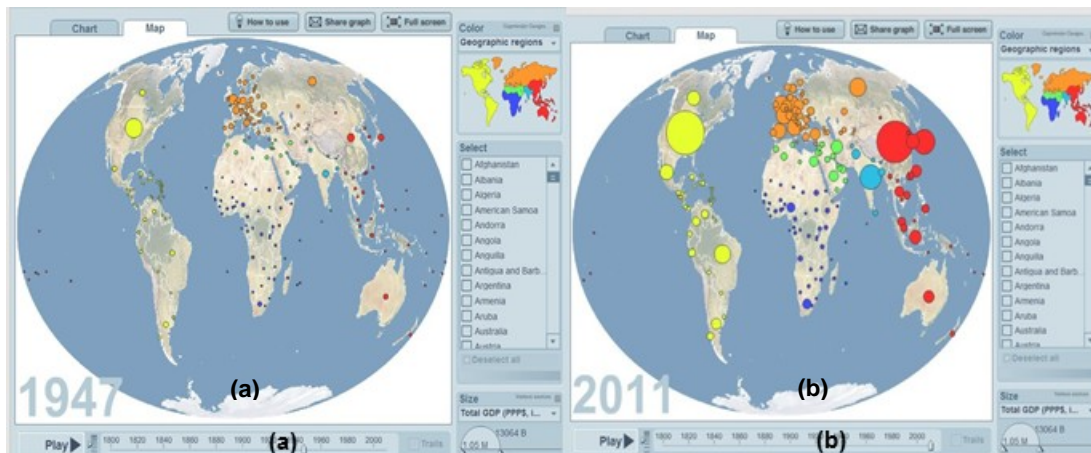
Chart
Map
How to use
Share graph
Full screen
Color
Geographic regions
Select
Afghanistan
Albania
Algeria
American Samoa
Andorra
Angola
Anguilla
Antigua and Barb...
Argentina
Armenia
Aruba
Australia
Austria
Deselect all
1947
(a)
Size
Total GDP (PPP$, i...
13064 B
1.05 M
Play
1800 1820 1840 1860 1880 1900 1920 1940 1960 1980 2000
(a)
Trails

Chart
Map
How to use
Share graph
Full screen
Color
Geographic regions
Select
Afghanistan
Albania
Algeria
American Samoa
Andorra
Angola
Anguilla
Antigua and Barb...
Argentina
Armenia
Aruba
Australia
Austria
Deselect all
2011
(b)
Size
Total GDP (PPP$, i...
13064 B
1.05 M
Play
1800 1820 1840 1860 1880 1900 1920 1940 1960 1980 2000
(b)
Trails